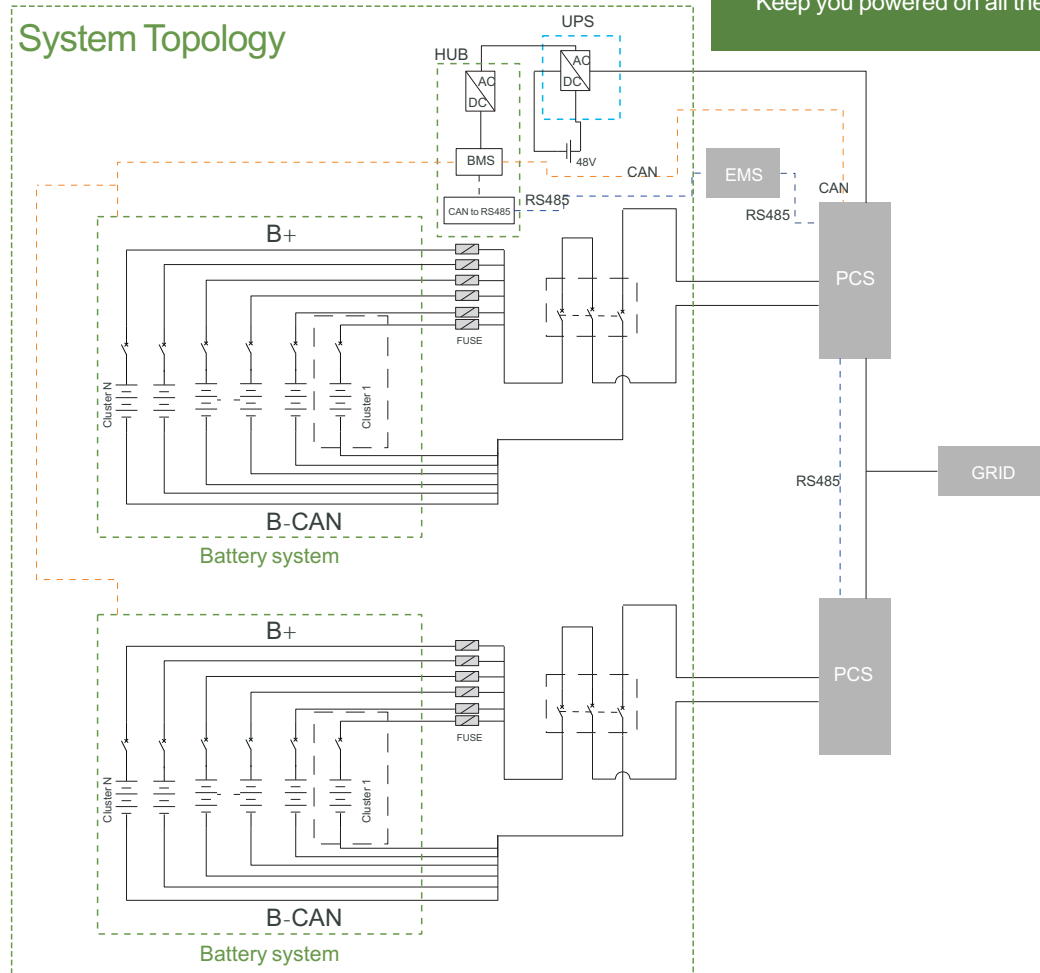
Keep you powered on all the

System Topology

UPS

HUB

AC

DC

AC

DC

BMS

48V

CAN

EMS

CAN

CAN to RS485

RS485

RS485

B+

PCS

FUSE

Cluster N

Cluster 1

GRID

RS485

B-CAN

Battery system

B+

PCS

FUSE

Cluster N

Cluster 1

B-CAN

Battery system